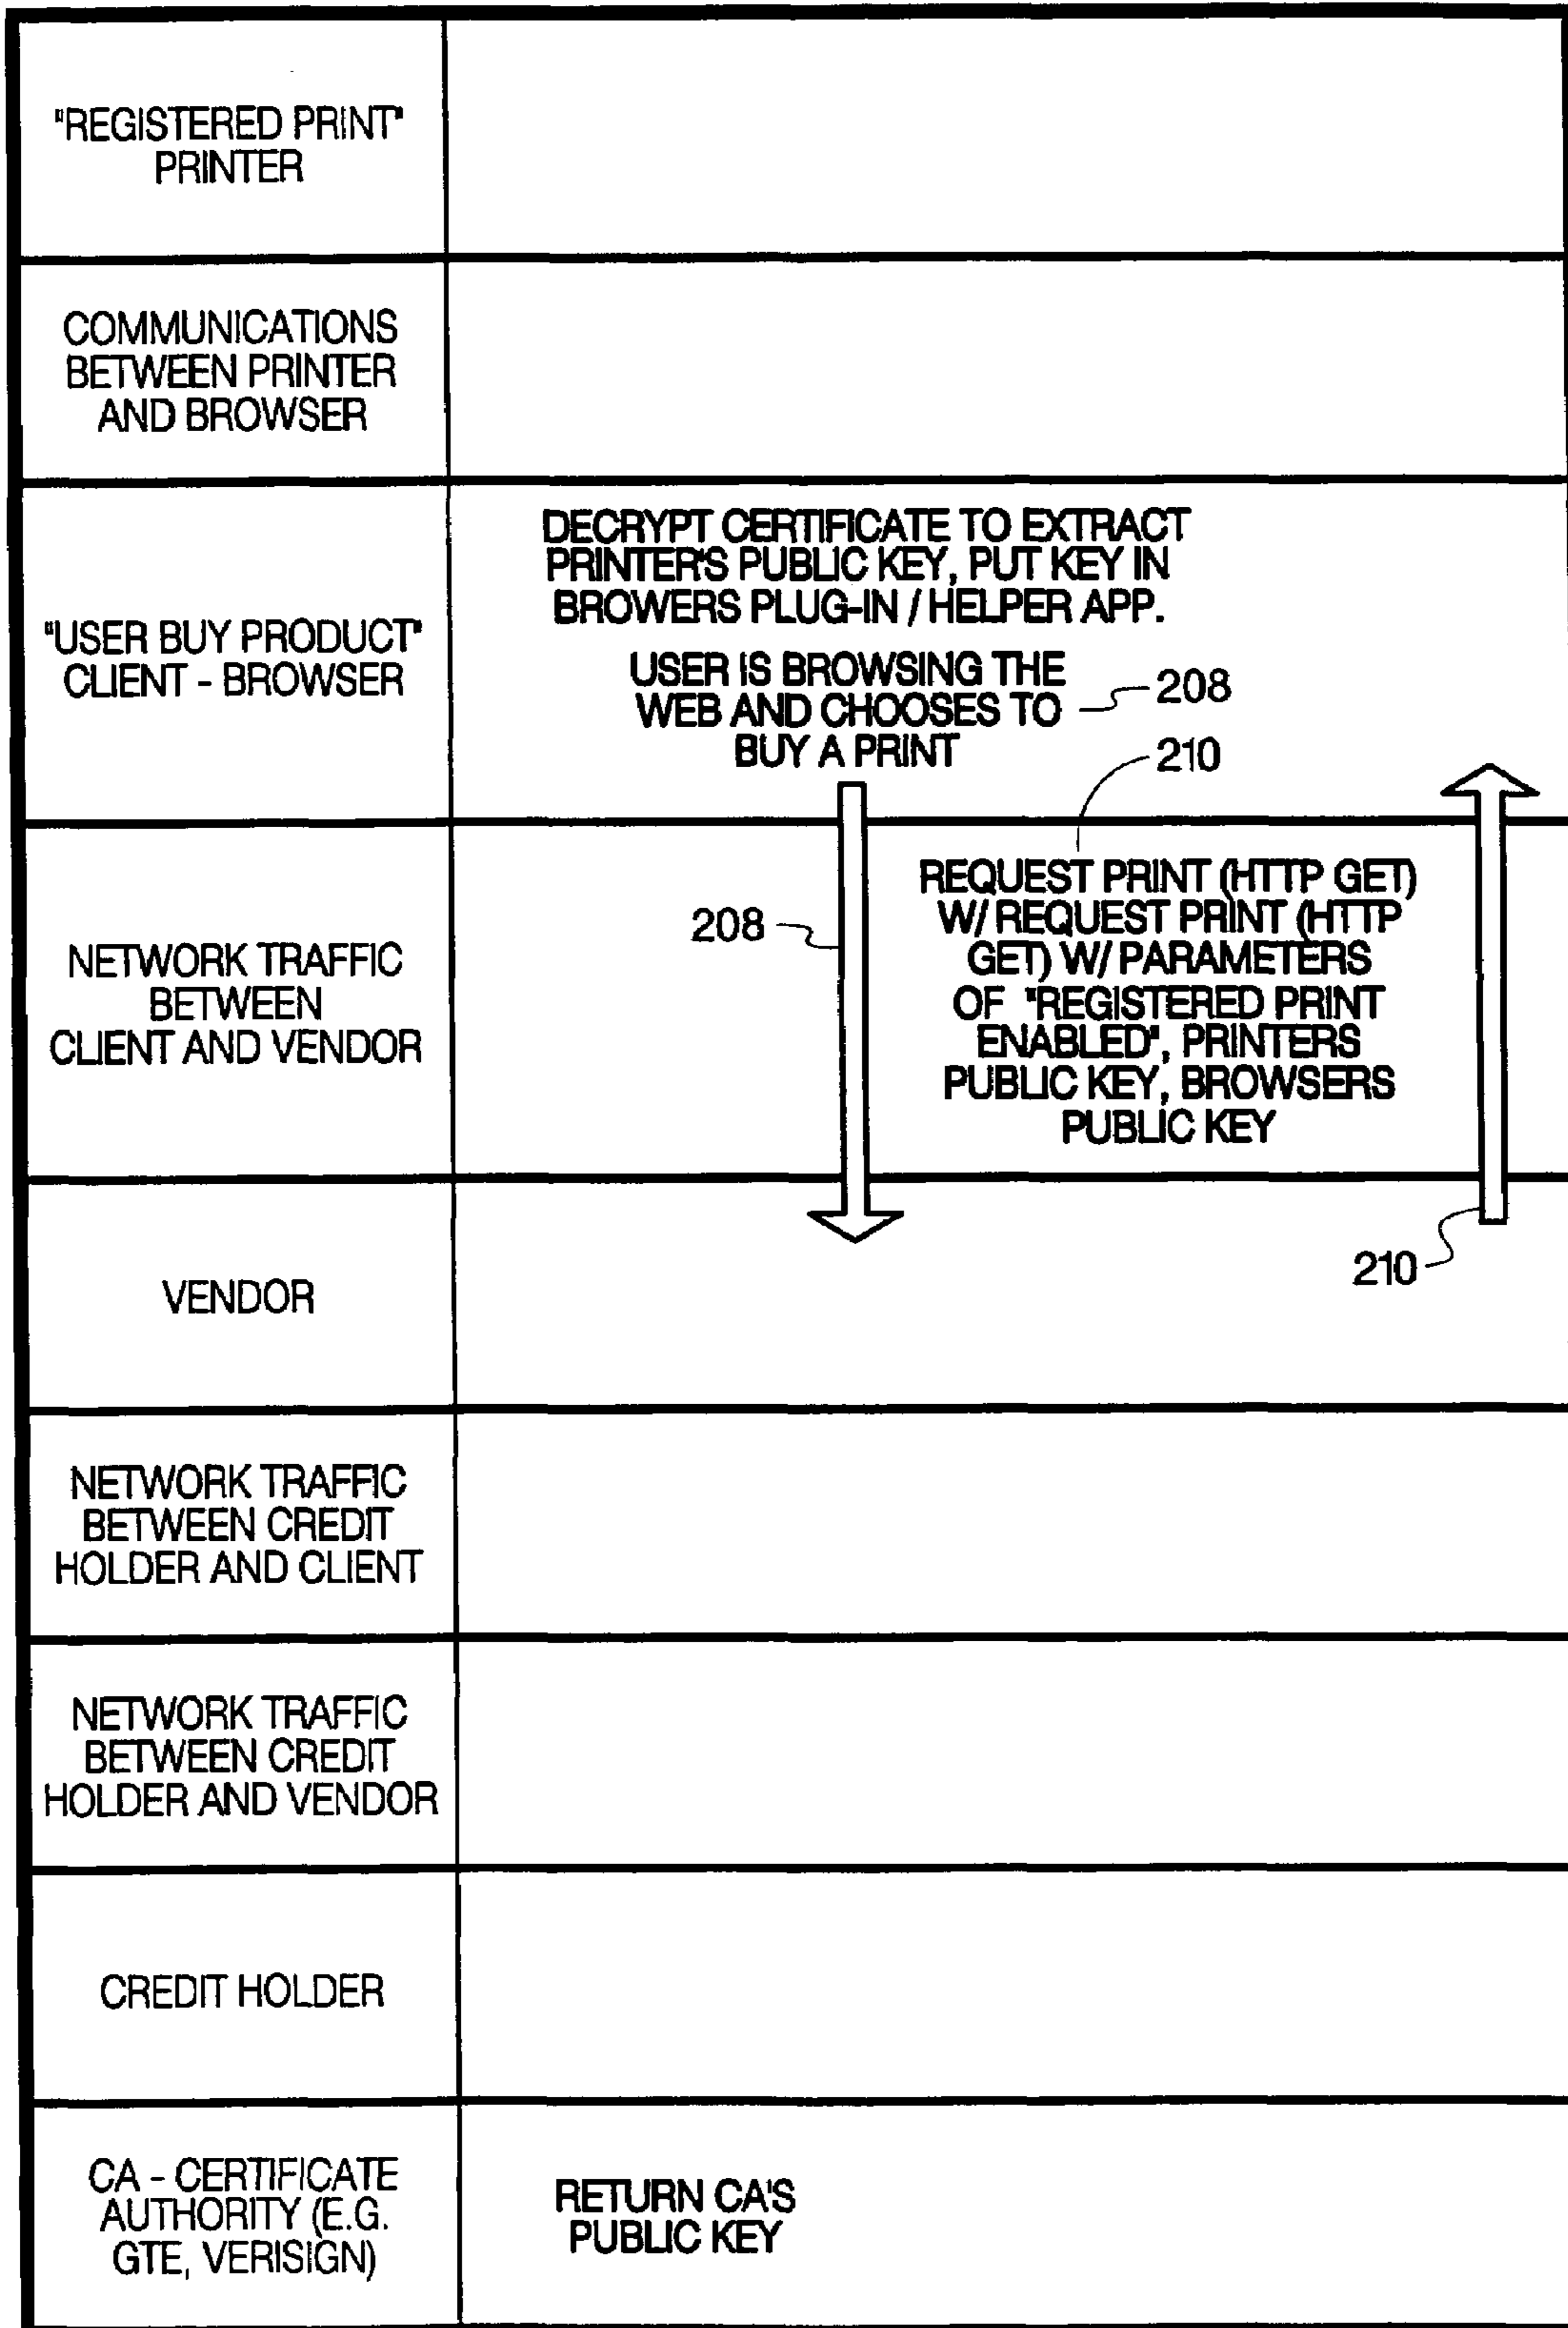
"REGISTERED PRINT" PRINTER

COMMUNICATIONS BETWEEN PRINTER AND BROWSER

"USER BUY PRODUCT" CLIENT - BROWSER

DECRYPT CERTIFICATE TO EXTRACT PRINTER'S PUBLIC KEY, PUT KEY IN BROWERS PLUG-IN / HELPER APP.

USER IS BROWSING THE WEB AND CHOOSES TO BUY A PRINT

208

210

NETWORK TRAFFIC BETWEEN CLIENT AND VENDOR

208

REQUEST PRINT (HTTP GET) W/ REQUEST PRINT (HTTP GET) W/ PARAMETERS OF "REGISTERED PRINT ENABLED", PRINTERS PUBLIC KEY, BROWSERS PUBLIC KEY

VENDOR

210

NETWORK TRAFFIC BETWEEN CREDIT HOLDER AND CLIENT

NETWORK TRAFFIC BETWEEN CREDIT HOLDER AND VENDOR

CREDIT HOLDER

CA - CERTIFICATE AUTHORITY (E.G. GTE, VERISIGN)

RETURN CA'S PUBLIC KEY